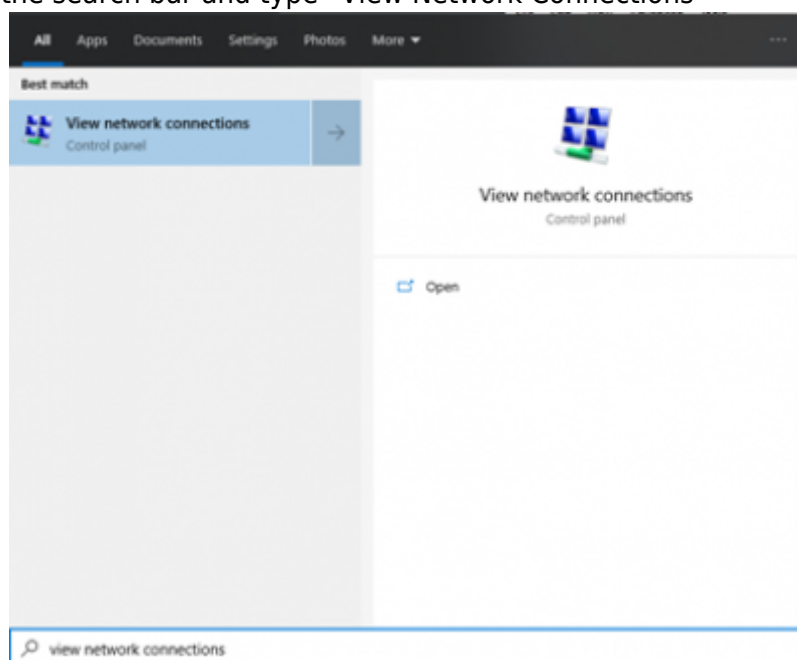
the Search bar and type "View Network Connections"

All Apps Documents Settings Photos More ▾ ···

Best match

View network connections
Control panel

View network connections
Control panel

Open

view network connections